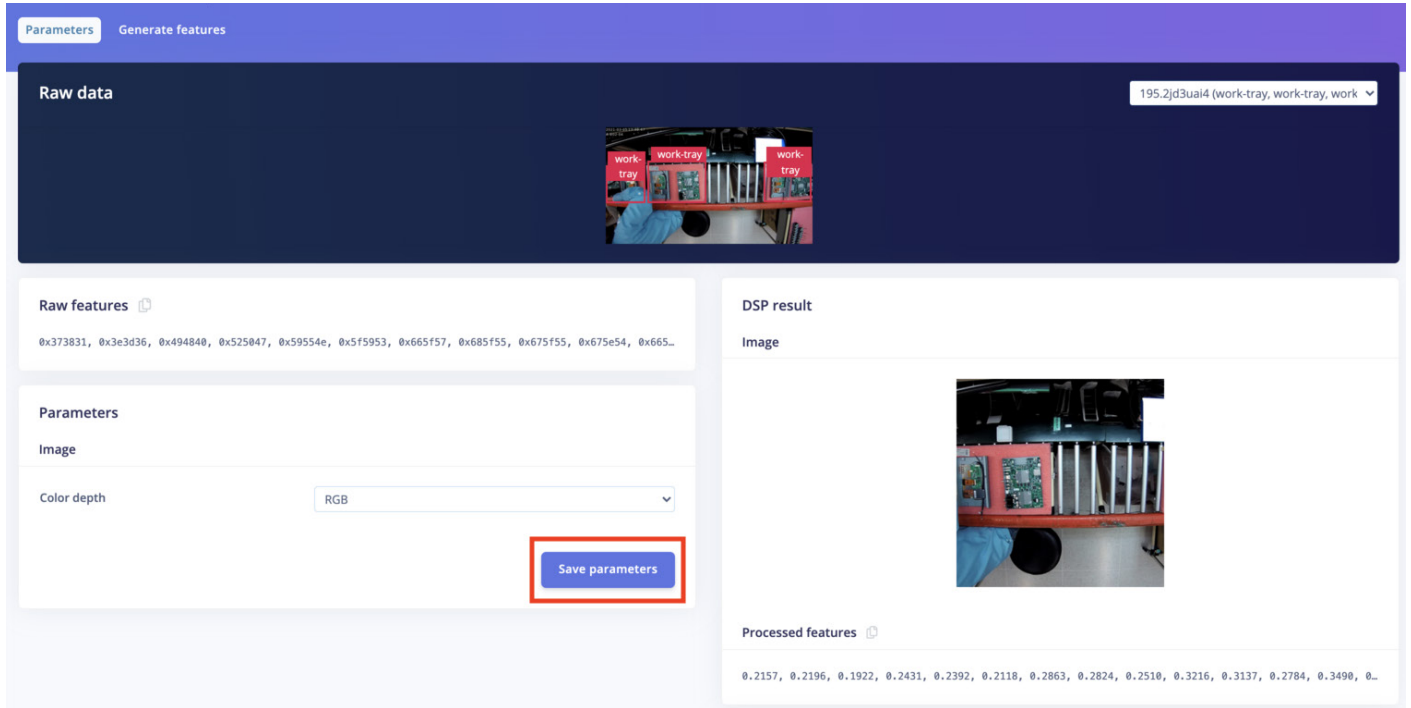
Parameters Generate features

Raw data

195.2jd3uai4 (work-tray, work-tray, work

work-tray work-tray work-tray

Raw features

0x373831, 0x3e3d36, 0x494840, 0x525047, 0x59554e, 0x5f5953, 0x665f57, 0x685f55, 0x675f55, 0x675e54, 0x665…

Parameters

Image

Color depth

RGB

Save parameters

DSP result

Image

Processed features

0.2157, 0.2196, 0.1922, 0.2431, 0.2392, 0.2118, 0.2863, 0.2824, 0.2510, 0.3216, 0.3137, 0.2784, 0.3490, 0…